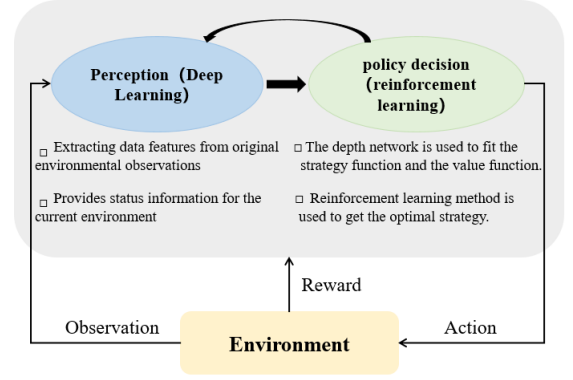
Perception（Deep Learning）

policy decision（reinforcement learning）

□ Extracting data features from original environmental observations

□ Provides status information for the current environment

□ The depth network is used to fit the strategy function and the value function.

□ Reinforcement learning method is used to get the optimal strategy.

Reward

Observation

Environment

Action